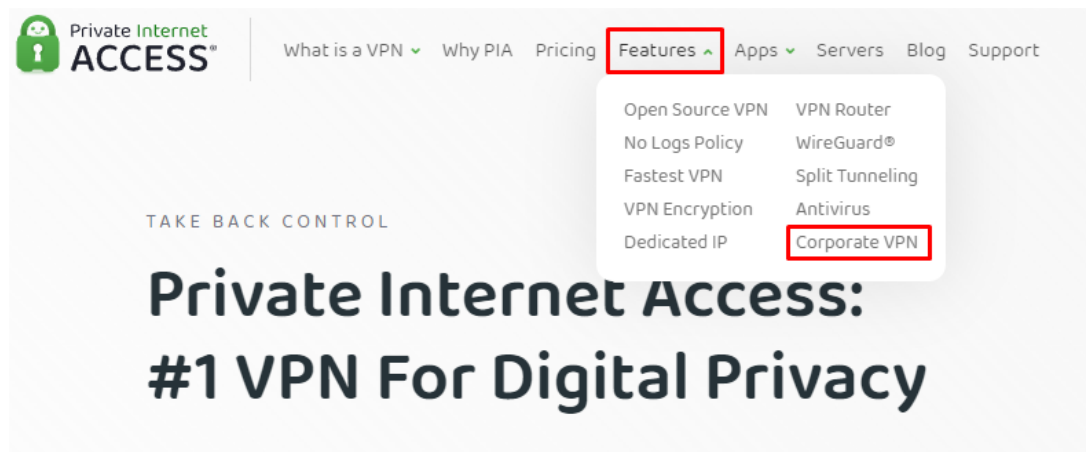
Private Internet ACCESS®

What is a VPN Why PIA Pricing Features Apps Servers Blog Support

Open Source VPN
No Logs Policy
Fastest VPN
VPN Encryption
Dedicated IP

VPN Router
WireGuard®
Split Tunneling
Antivirus
Corporate VPN

TAKE BACK CONTROL

Private Internet Access:
#1 VPN For Digital Privacy